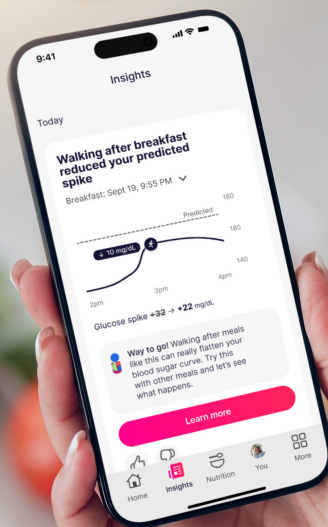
9:41

Insights

Today

Walking after breakfast reduced your predicted spike

Breakfast: Sept 19, 9:55 PM

180

Predicted

160

↓ 10 mg/dL

140

2pm

3pm

4pm

Glucose spike +32 → +22 mg/dL

Way to go! Walking after meals like this can really flatten your blood sugar curve. Try this with other meals and let's see what happens.

Learn more

Home

Insights

Nutrition

You

More